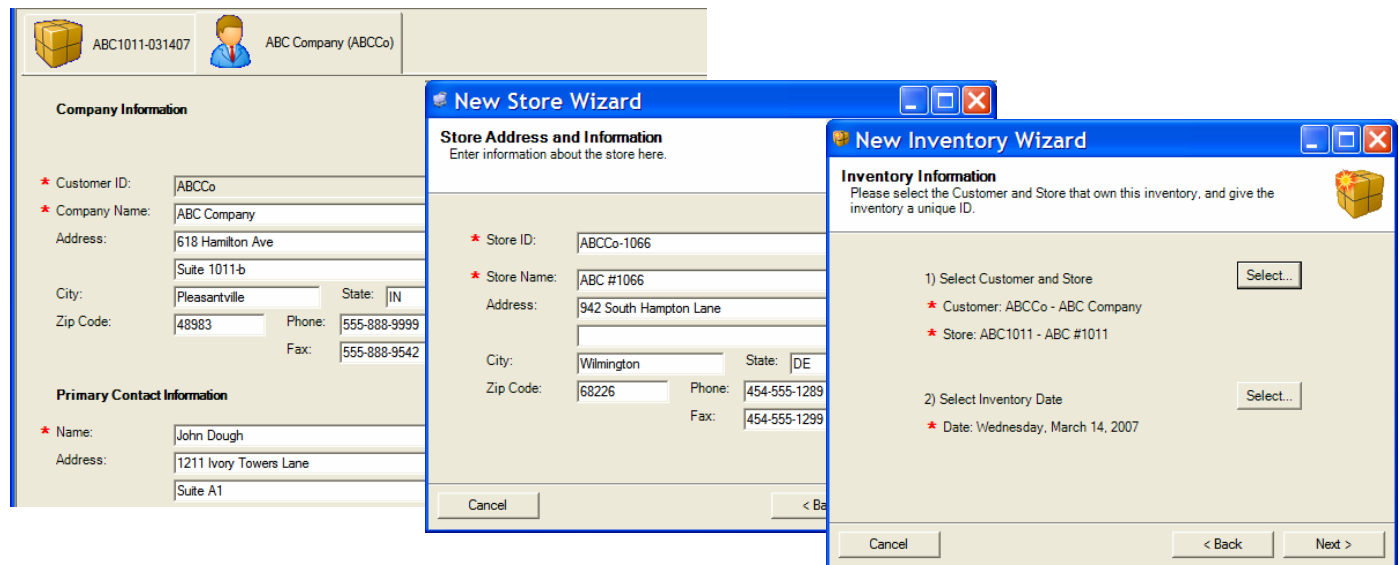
ABC1011-031407

ABC Company (ABCCo)

Company Information

* Customer ID: ABCCo

* Company Name: ABC Company

Address: 618 Hamilton Ave

Suite 1011-b

City: Pleasantville

State: IN

Zip Code: 48983

Phone: 555-888-9999

Fax: 555-888-9542

Primary Contact Information

* Name: John Dough

Address: 1211 Ivory Towers Lane

Suite A1

New Store Wizard

Store Address and Information

Enter information about the store here.

* Store ID: ABCCo-1066

* Store Name: ABC #1066

Address: 942 South Hampton Lane

City: Wilmington

State: DE

Zip Code: 68226

Phone: 454-555-1289

Fax: 454-555-1299

Cancel

< Ba

New Inventory Wizard

Inventory Information

Please select the Customer and Store that own this inventory, and give the inventory a unique ID.

1) Select Customer and Store

Select...

* Customer: ABCCo - ABC Company

* Store: ABC1011 - ABC #1011

2) Select Inventory Date

Select...

* Date: Wednesday, March 14, 2007

Cancel

< Back

Next >